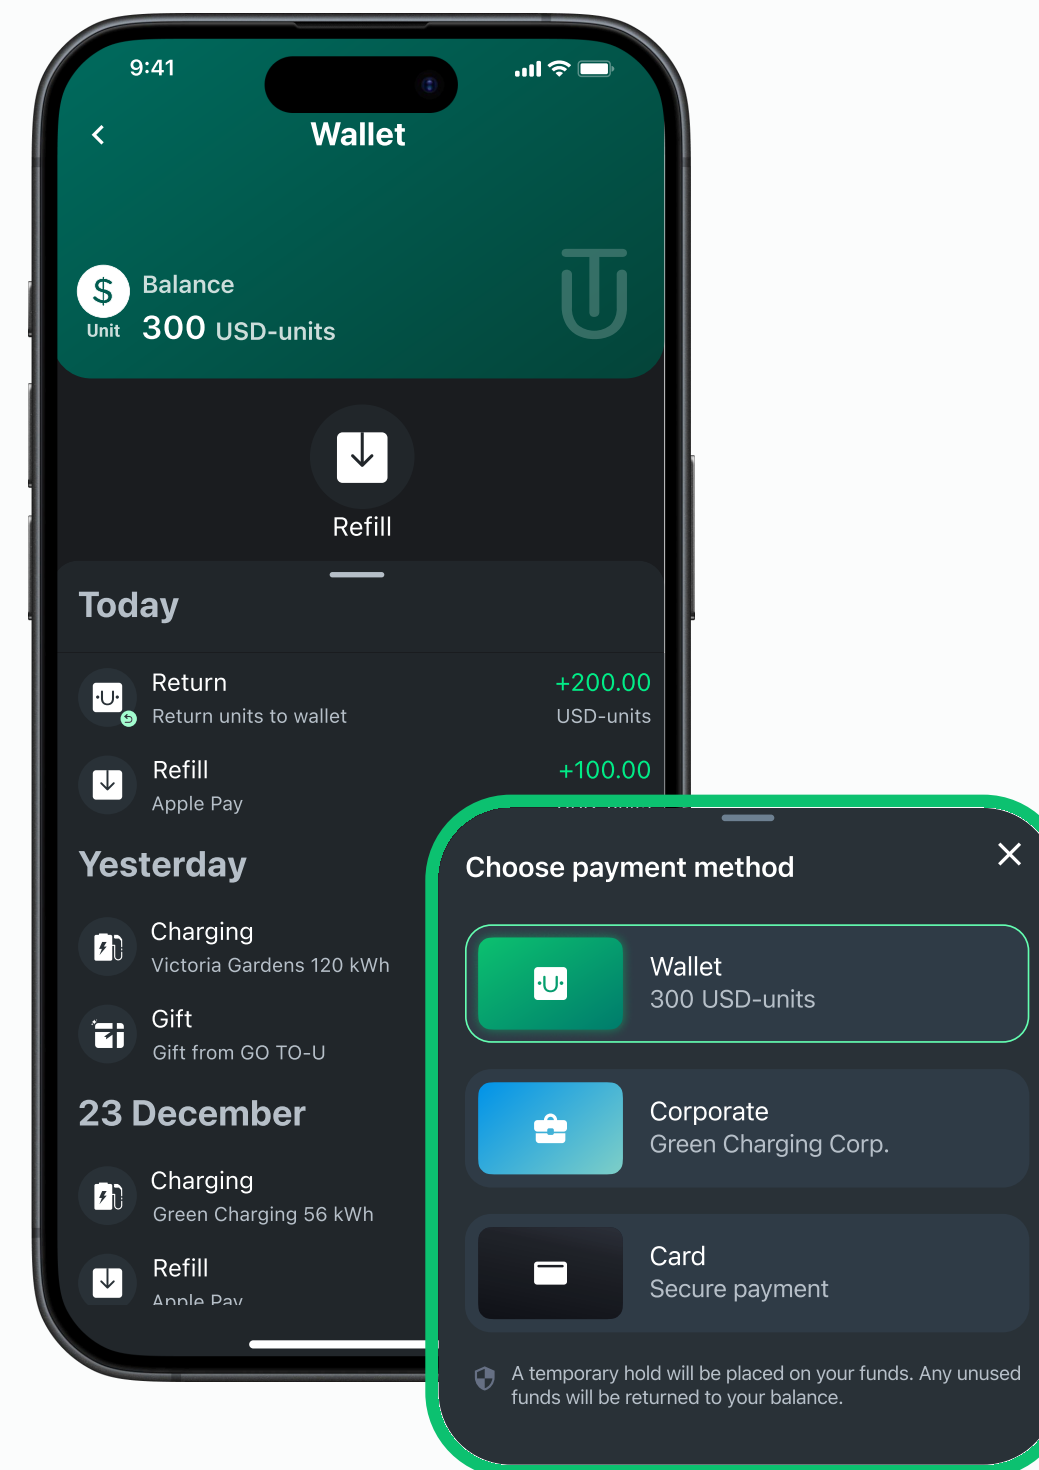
9:41

Wallet

Unit

Balance

300 USD-units

Refill

Today

Return
Return units to wallet
+200.00
USD-units

Refill
Apple Pay
+100.00

Yesterday

Charging
Victoria Gardens 120 kWh

Gift
Gift from GO TO-U

23 December

Charging
Green Charging 56 kWh

Refill
Apple Pay

Choose payment method

Wallet
300 USD-units

Corporate
Green Charging Corp.

Card
Secure payment

A temporary hold will be placed on your funds. Any unused funds will be returned to your balance.